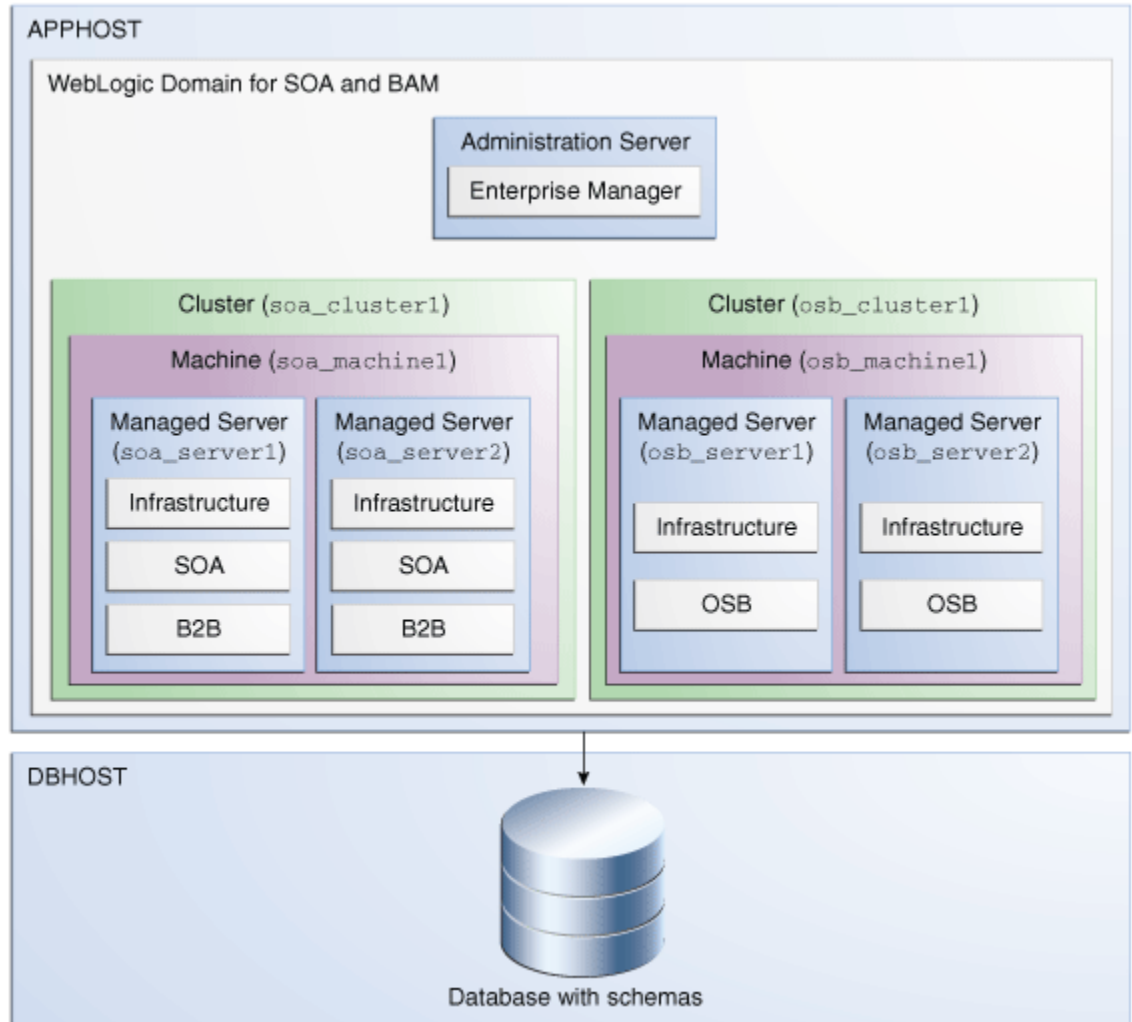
APPHOST

WebLogic Domain for SOA and BAM

Administration Server

Enterprise Manager

Cluster (soa_cluster1)

Machine (soa_machine1)

Managed Server (soa_server1)

Infrastructure

SOA

B2B

Managed Server (soa_server2)

Infrastructure

SOA

B2B

Cluster (osb_cluster1)

Machine (osb_machine1)

Managed Server (osb_server1)

Infrastructure

OSB

Managed Server (osb_server2)

Infrastructure

OSB

DBHOST

Database with schemas